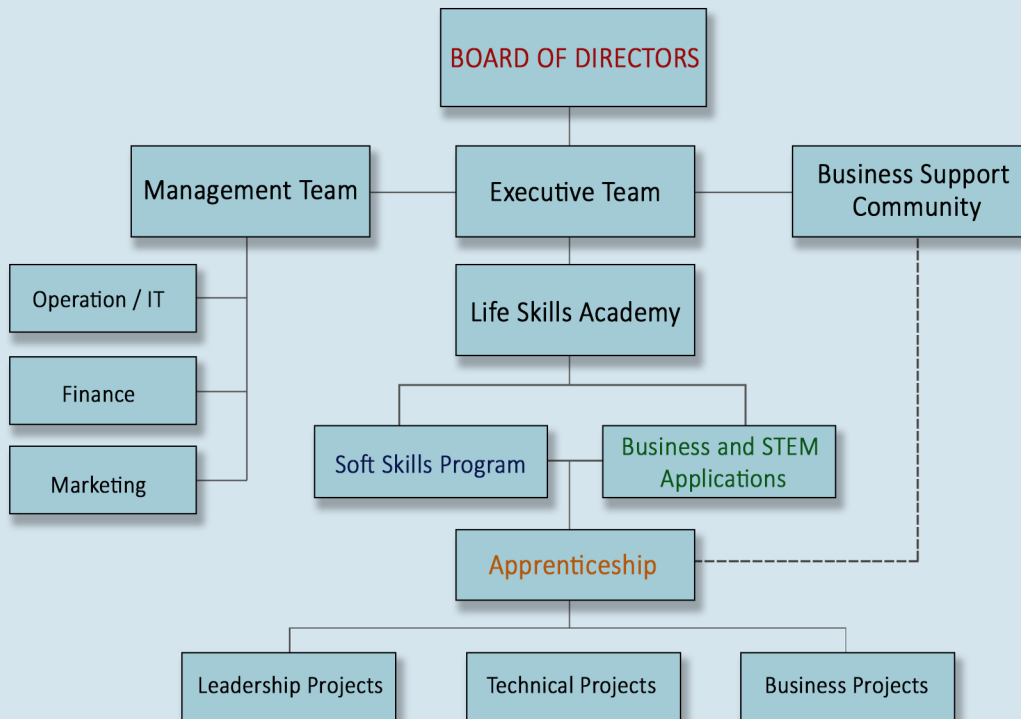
BOARD OF DIRECTORS

Management Team

Executive Team

Business Support Community

Operation / IT

Finance

Marketing

Life Skills Academy

Soft Skills Program

Business and STEM Applications

Apprenticeship

Leadership Projects

Technical Projects

Business Projects